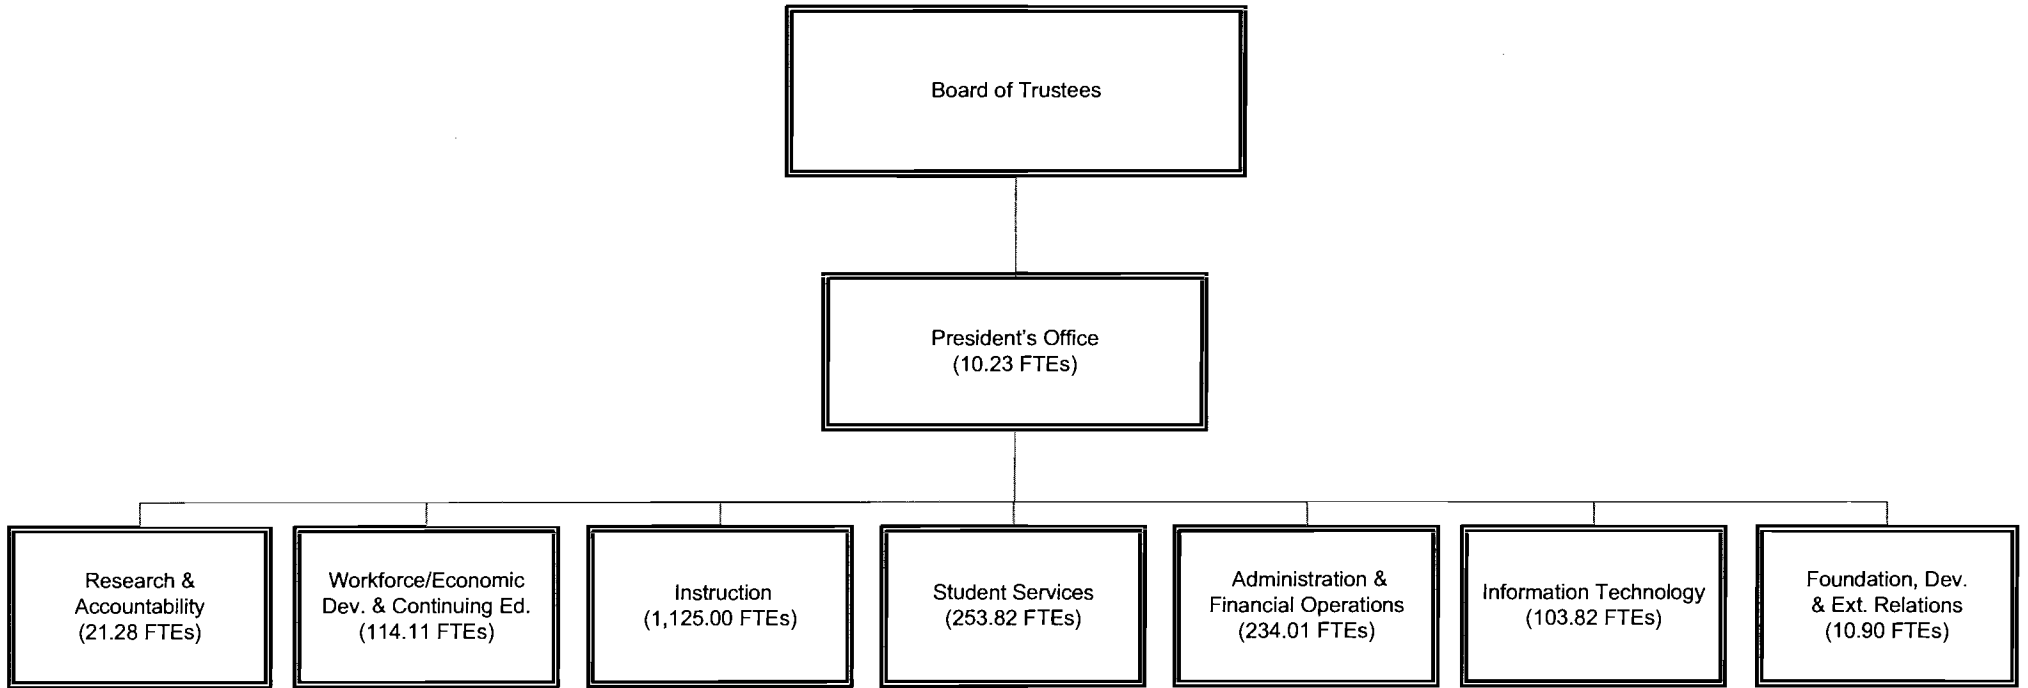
Board of Trustees

President's Office
(10.23 FTEs)

Research & Accountability
(21.28 FTEs)

Workforce/Economic Dev. & Continuing Ed.
(114.11 FTEs)

Instruction
(1,125.00 FTEs)

Student Services
(253.82 FTEs)

Administration & Financial Operations
(234.01 FTEs)

Information Technology
(103.82 FTEs)

Foundation, Dev. & Ext. Relations
(10.90 FTEs)